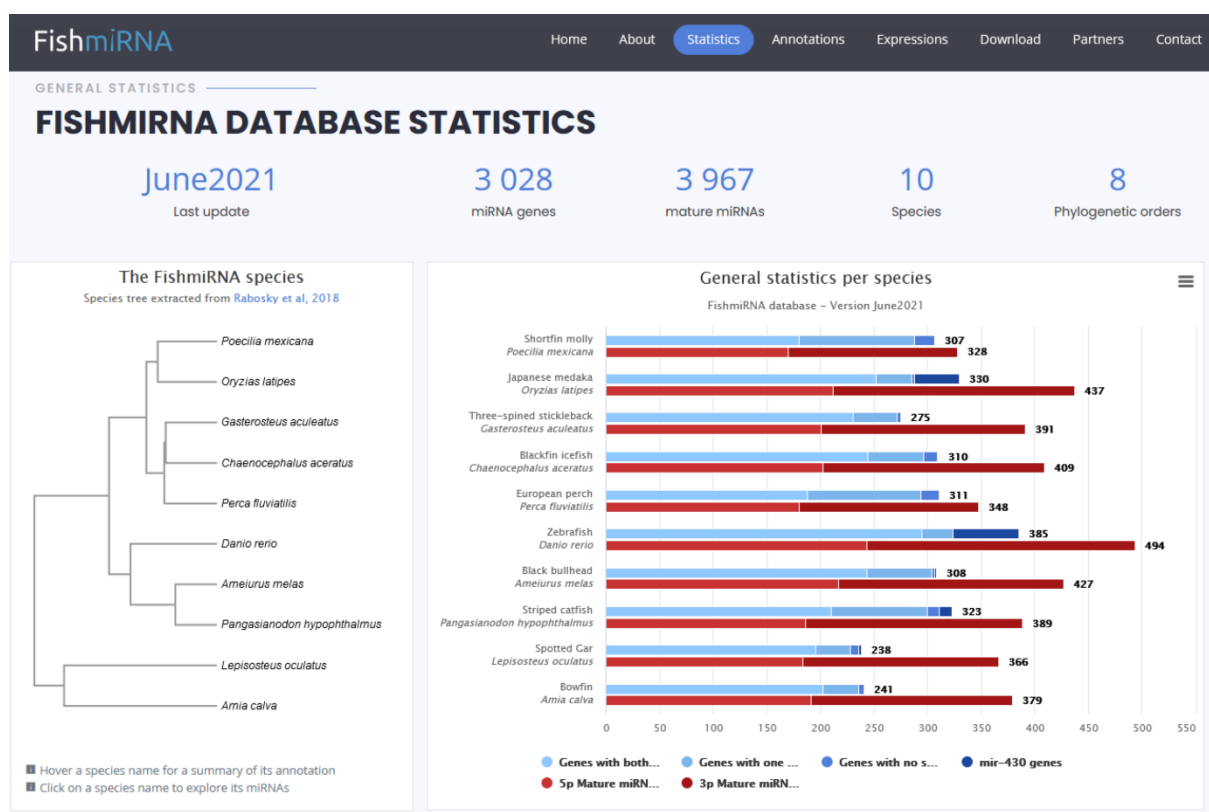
FishmiRNA

Home About Statistics Annotations Expressions Download Partners Contact

GENERAL STATISTICS

FISHMIRNA DATABASE STATISTICS

June2021
Last update

3 028
miRNA genes

3 967
mature miRNAs

10
Species

8
Phylogenetic orders

The FishmiRNA species
Species tree extracted from Rabosky et al, 2018

Poecilia mexicana
Oryzias latipes
Gasterosteus aculeatus
Chaenocephalus aceratus
Perca fluviatilis
Danio rerio
Ameiurus melas
Pangasianodon hypophthalmus
Lepisosteus oculatus
Amia calva

Hover a species name for a summary of its annotation
Click on a species name to explore its miRNAs

General statistics per species
FishmiRNA database - Version June2021

Shortfin molly
Poecilia mexicana
307
328
Japanese medaka
Oryzias latipes
330
437
Three-spined stickleback
Gasterosteus aculeatus
275
391
Blackfin icefish
Chaenocephalus aceratus
310
409
European perch
Perca fluviatilis
311
348
Zebrafish
Danio rerio
385
494
Black bullhead
Ameiurus melas
308
427
Striped catfish
Pangasianodon hypophthalmus
323
389
Spotted Gar
Lepisosteus oculatus
238
366
Bowfin
Amia calva
241
379

0 50 100 150 200 250 300 350 400 450 500 550

Genes with both... Genes with one ... Genes with no s... mir-430 genes
5p Mature miRN... 3p Mature miRN...